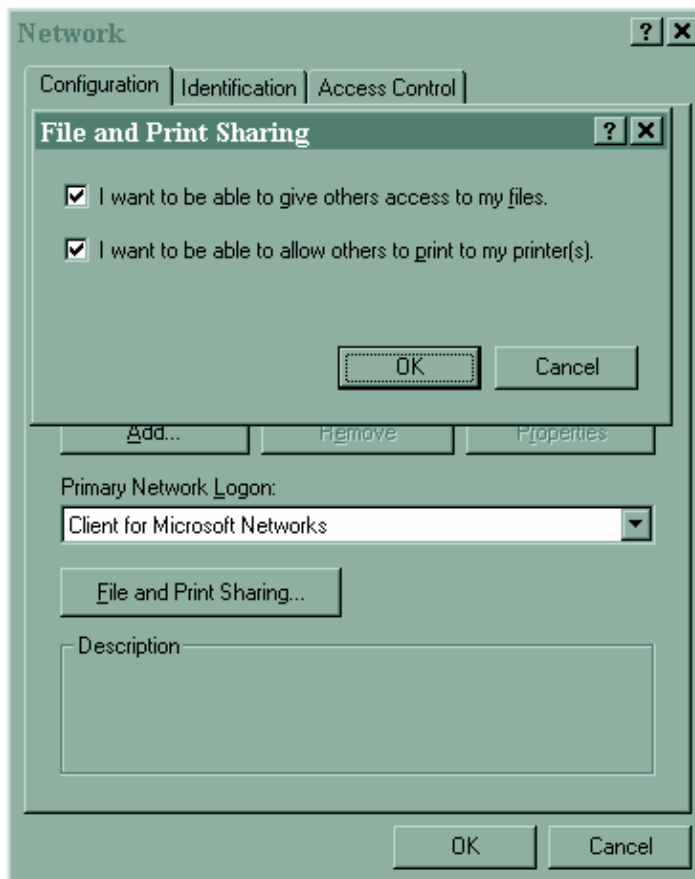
Network

? X

Configuration | Identification | Access Control

File and Print Sharing

? X

☑ I want to be able to give others access to my files.

☑ I want to be able to allow others to print to my printer(s).

OK

Cancel

Add...

Remove

Properties

Primary Network Logon:

Client for Microsoft Networks

File and Print Sharing...

Description

OK

Cancel